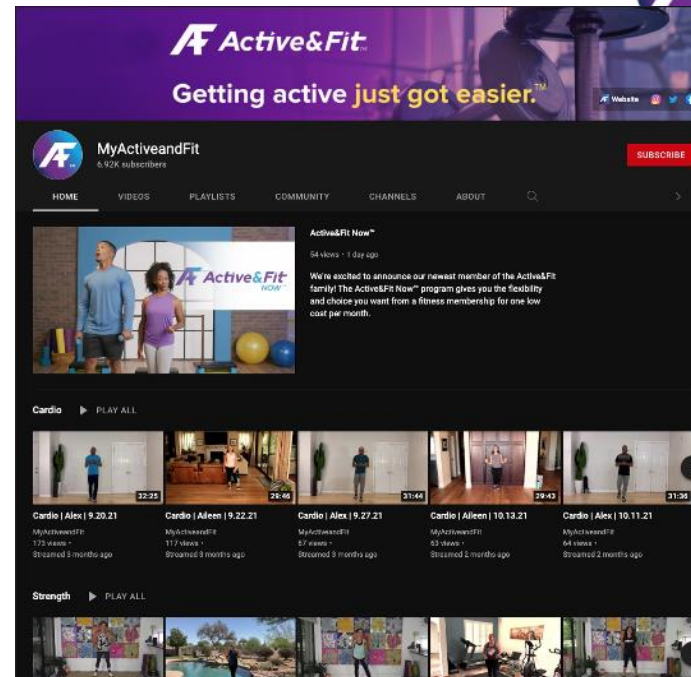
AF Active&Fit

Getting active just got easier.™

Website

MyActiveandFit
6.92K subscribers

SUBSCRIBE

HOME VIDEOS PLAYLISTS COMMUNITY CHANNELS ABOUT

Active&Fit Now

Active&Fit Now™
54 views • 1 day ago

We're excited to announce our newest member of the Active&Fit family! The Active&Fit Now™ program gives you the flexibility and choice you want from a fitness membership for one low cost per month.

Cardio PLAY ALL

32:25
Cardio | Alex | 9.20.21
MyActiveandFit
173 views •
Streamed 3 months ago

29:46
Cardio | Aileen | 9.22.21
MyActiveandFit
117 views •
Streamed 3 months ago

31:44
Cardio | Alex | 9.27.21
MyActiveandFit
67 views •
Streamed 3 months ago

29:43
Cardio | Aileen | 10.13.21
MyActiveandFit
53 views •
Streamed 2 months ago

31:36
Cardio | Alex | 10.11.21
MyActiveandFit
64 views •
Streamed 2 months ago

Strength PLAY ALL